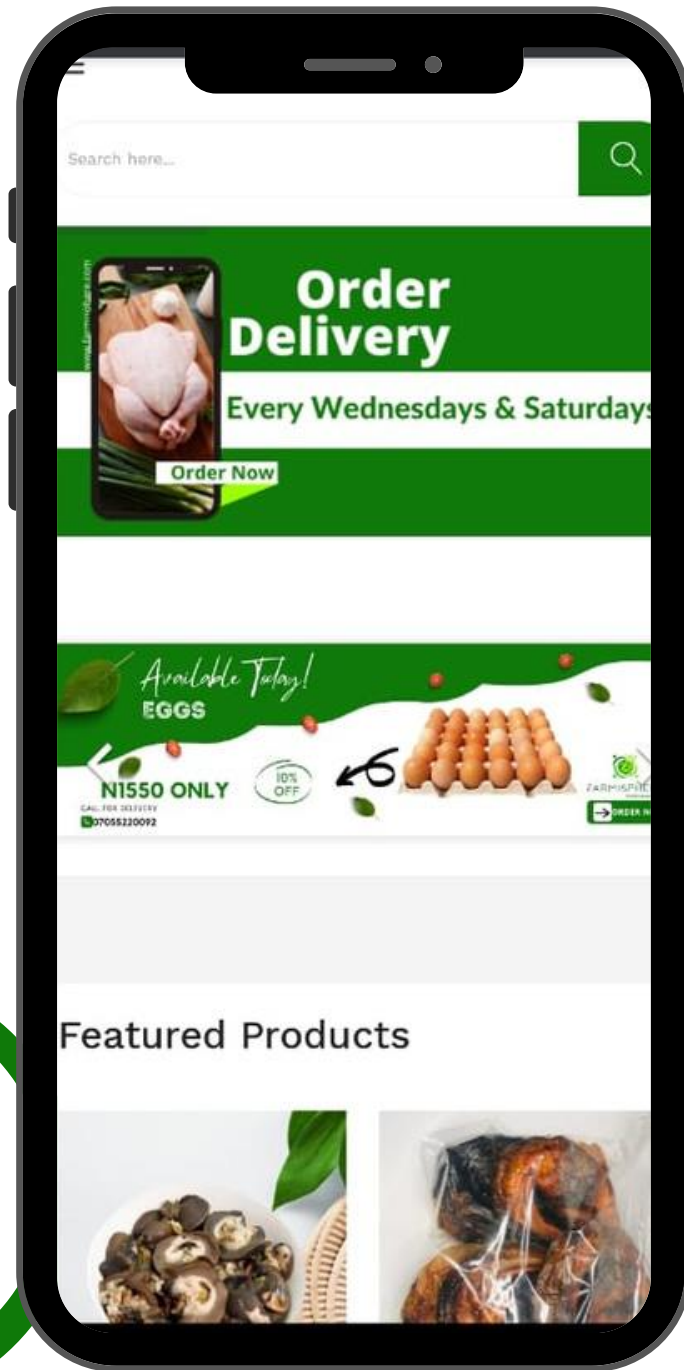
Search here...

www.farmisphere.com

Order Delivery

Every Wednesdays & Saturdays

Order Now

Available Today!

EGGS

N1550 ONLY

10% OFF

CALL FOR DELIVERY

07055220092

FARMISPHE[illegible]

ORDER N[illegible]

Featured Products